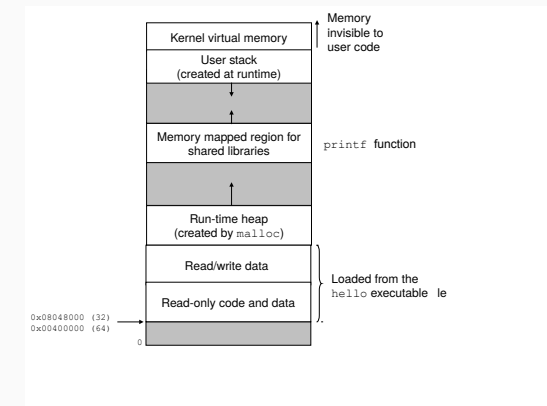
Kernel virtual memory

Memory invisible to user code

User stack (created at runtime)

Memory mapped region for shared libraries

printf function

Run-time heap (created by malloc)

Read/write data

Read-only code and data

Loaded from the hello executable le

0x08048000 (32)
0x00400000 (64)

0